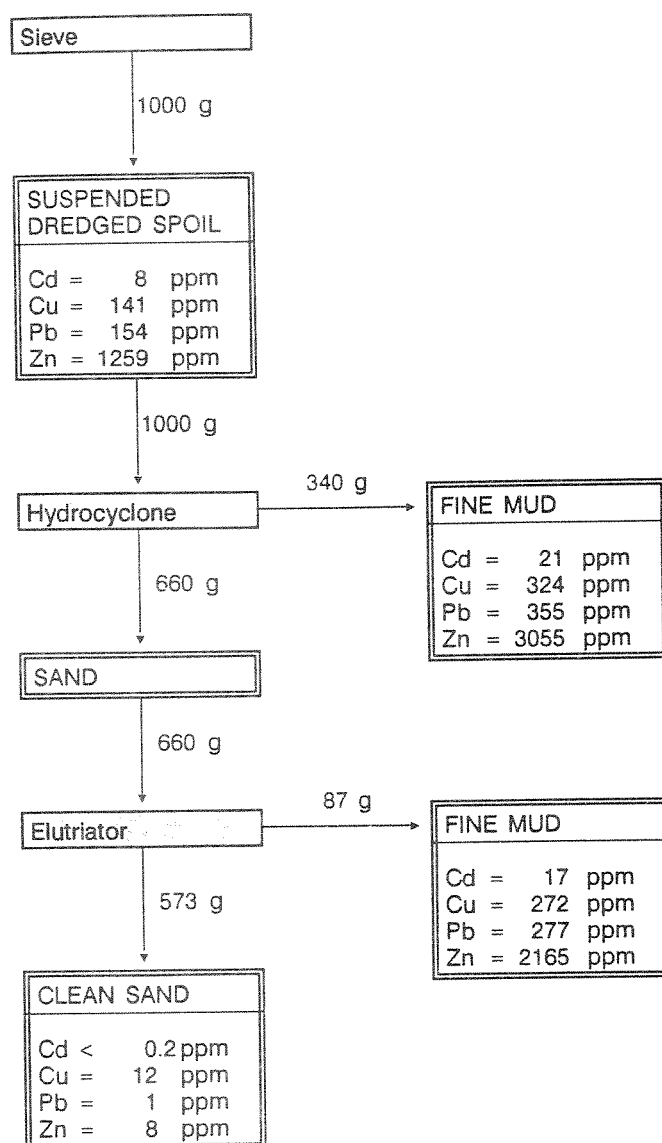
Sieve

1000 g

SUSPENDED DREDGED SPOIL

Cd = 8 ppm
Cu = 141 ppm
Pb = 154 ppm
Zn = 1259 ppm

1000 g

Hydrocyclone

340 g

FINE MUD

Cd = 21 ppm
Cu = 324 ppm
Pb = 355 ppm
Zn = 3055 ppm

660 g

SAND

660 g

Elutriator

87 g

FINE MUD

Cd = 17 ppm
Cu = 272 ppm
Pb = 277 ppm
Zn = 2165 ppm

573 g

CLEAN SAND

Cd < 0.2 ppm
Cu = 12 ppm
Pb = 1 ppm
Zn = 8 ppm